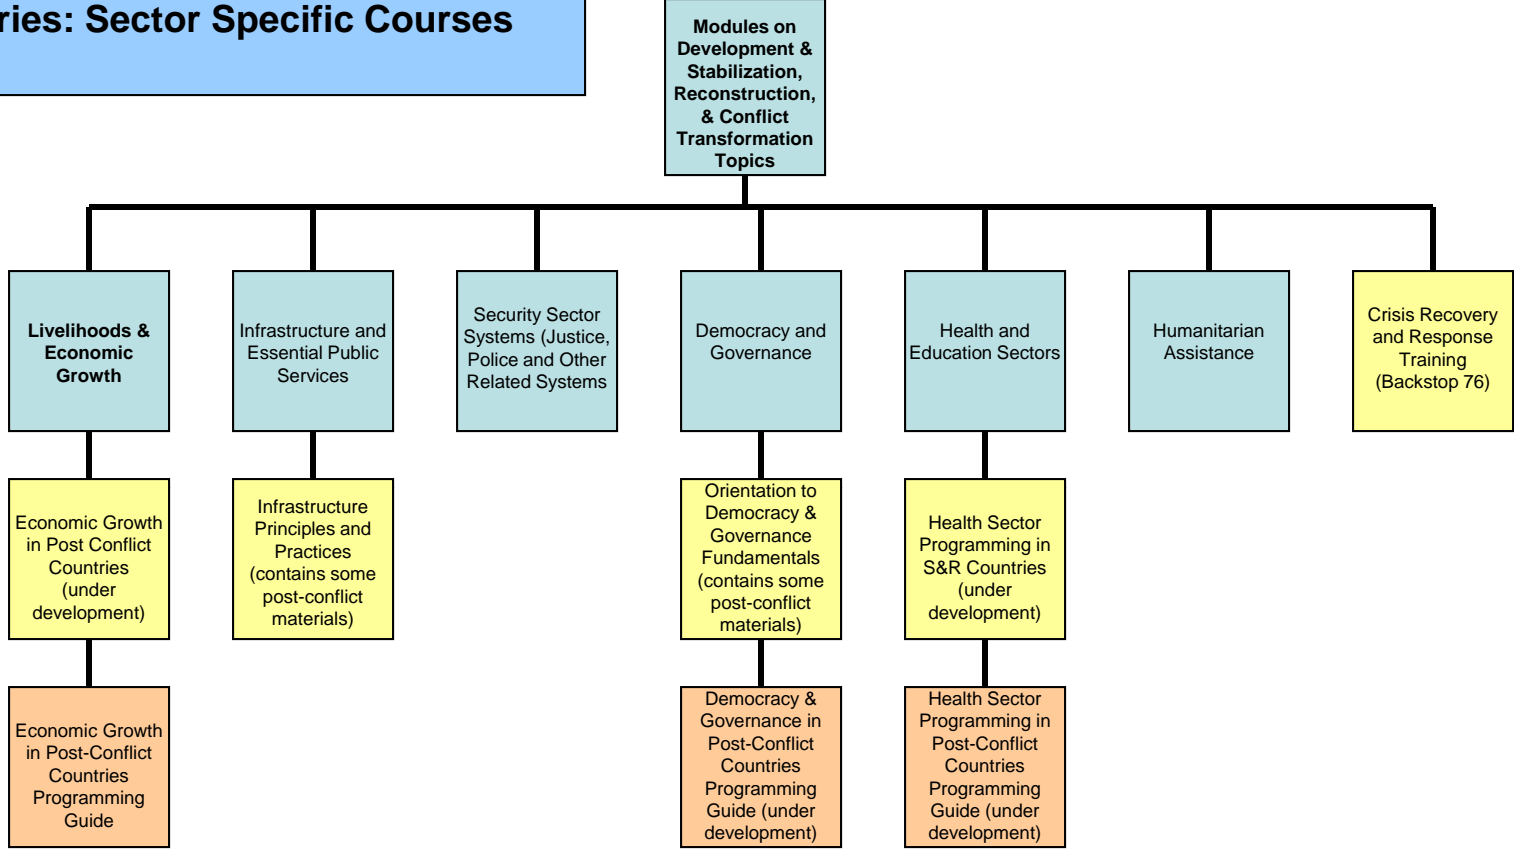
ries: Sector Specific Courses

Modules on Development & Stabilization, Reconstruction, & Conflict Transformation Topics

Livelihoods & Economic Growth

Infrastructure and Essential Public Services

Security Sector Systems (Justice, Police and Other Related Systems

Democracy and Governance

Health and Education Sectors

Humanitarian Assistance

Crisis Recovery and Response Training (Backstop 76)

Economic Growth in Post Conflict Countries (under development)

Infrastructure Principles and Practices (contains some post-conflict materials)

Orientation to Democracy & Governance Fundamentals (contains some post-conflict materials)

Health Sector Programming in S&R Countries (under development)

Economic Growth in Post-Conflict Countries Programming Guide

Democracy & Governance in Post-Conflict Countries Programming Guide (under development)

Health Sector Programming in Post-Conflict Countries Programming Guide (under development)